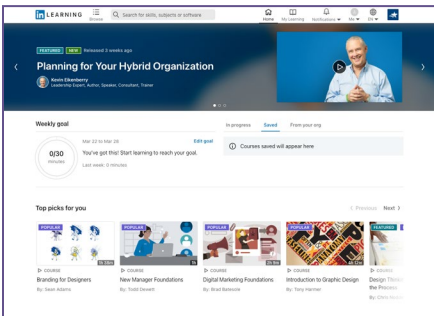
in LEARNING

Browse

Search for skills, subjects or software

Home

My Learning

Notifications

Me

En

FEATURED NEW Released 3 weeks ago

Planning for Your Hybrid Organization

Kevin Eikenberry
Leadership Expert, Author, Speaker, Consultant, Trainer

Weekly goal

0/30 minutes

Mar 22 to Mar 28

Edit goal

You've got this! Start learning to reach your goal.

Last week: 0 minutes

In progress

Saved

From your org

Courses saved will appear here

Top picks for you

Previous

Next

POPULAR

1h 53m

COURSE

Branding for Designers

By: Sean Adams

POPULAR

1h

COURSE

New Manager Foundations

By: Todd Dewett

POPULAR

2h 9m

COURSE

Digital Marketing Foundations

By: Brad Batesole

POPULAR

4h 23m

COURSE

Introduction to Graphic Design

By: Tony Harmer

FEATURED

COURSE

Design Thinking: the Process

By: Chris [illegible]